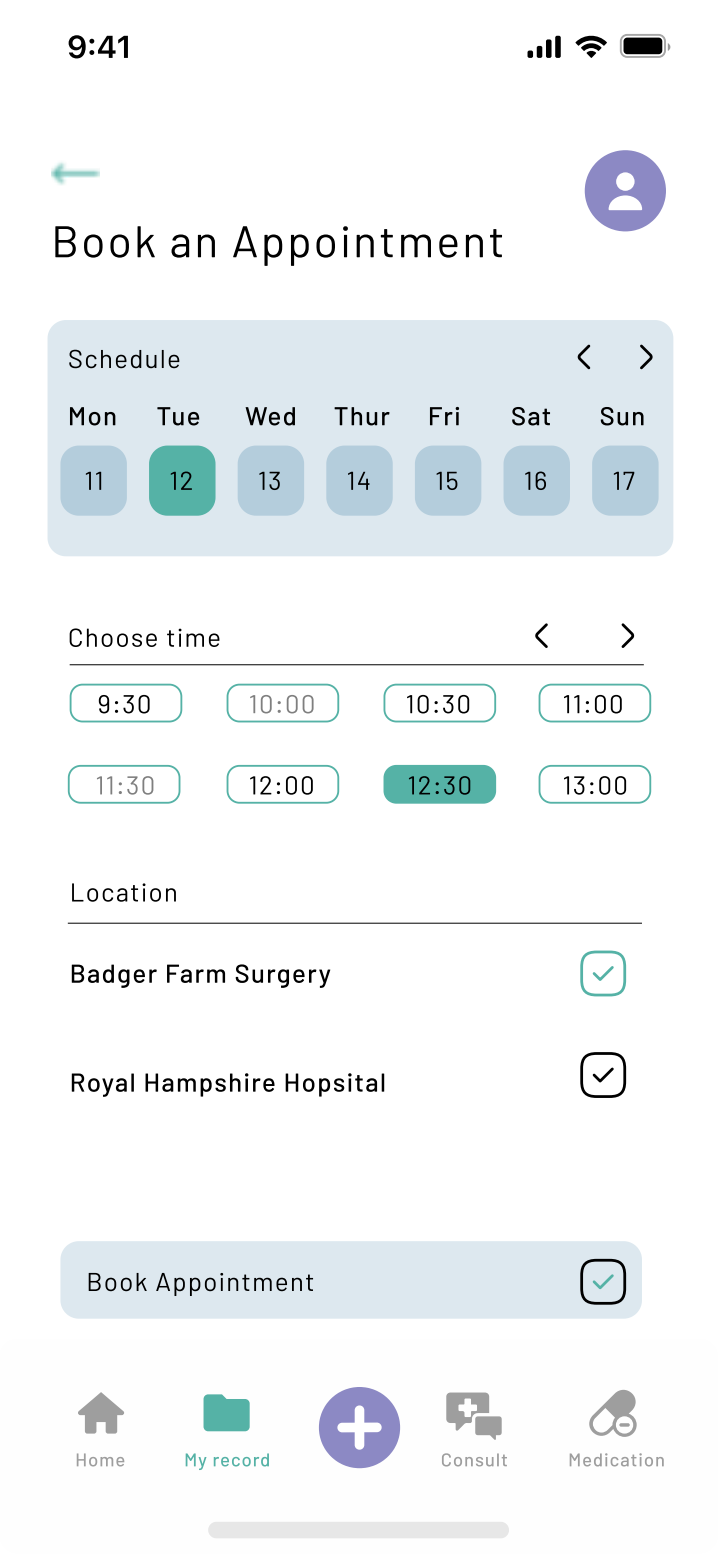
9:41

Book an Appointment

Schedule

| Mon | Tue | Wed | Thur | Fri | Sat | Sun |
|---|---|---|---|---|---|---|
| 11 | 12 | 13 | 14 | 15 | 16 | 17 |

Choose time

9:30
10:00
10:30
11:00
11:30
12:00
12:30
13:00

Location

Badger Farm Surgery

Royal Hampshire Hopsital

Book Appointment

Home
My record
Consult
Medication